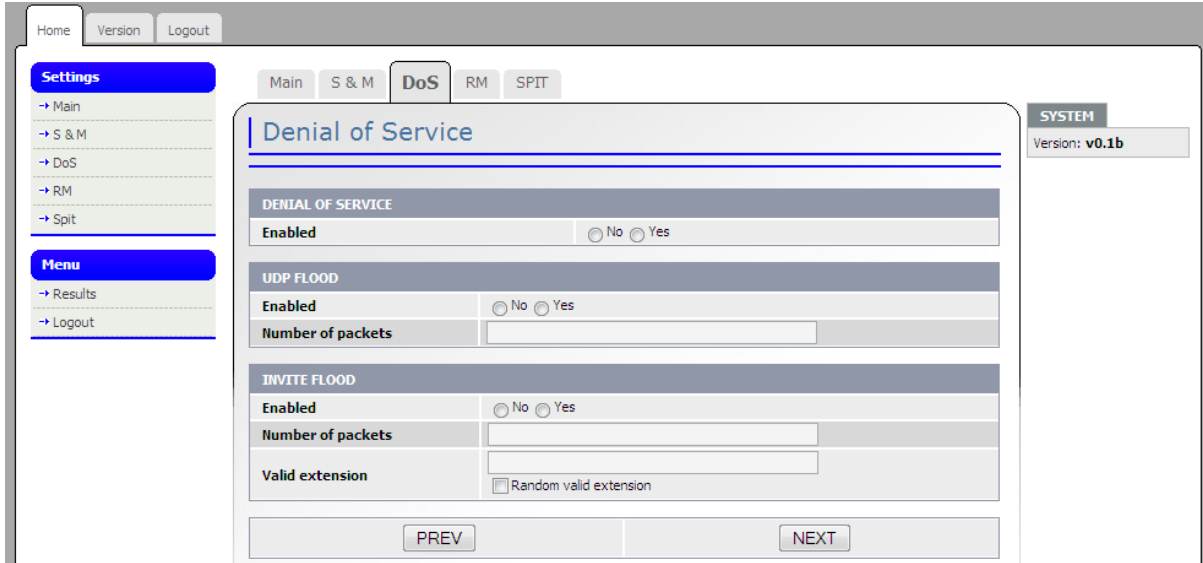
Home Version Logout

Settings
→ Main
→ S & M
→ DoS
→ RM
→ Spit

Menu
→ Results
→ Logout

Main S & M DoS RM SPIT

Denial of Service

| DENIAL OF SERVICE | |
|---|---|
| Enabled | No Yes |

| UDP FLOOD | |
|---|---|
| Enabled | No Yes |
| Number of packets | |

| INVITE FLOOD | |
|---|---|
| Enabled | No Yes |
| Number of packets | |
| Valid extension | Random valid extension |

PREV NEXT

SYSTEM
Version: v0.1b